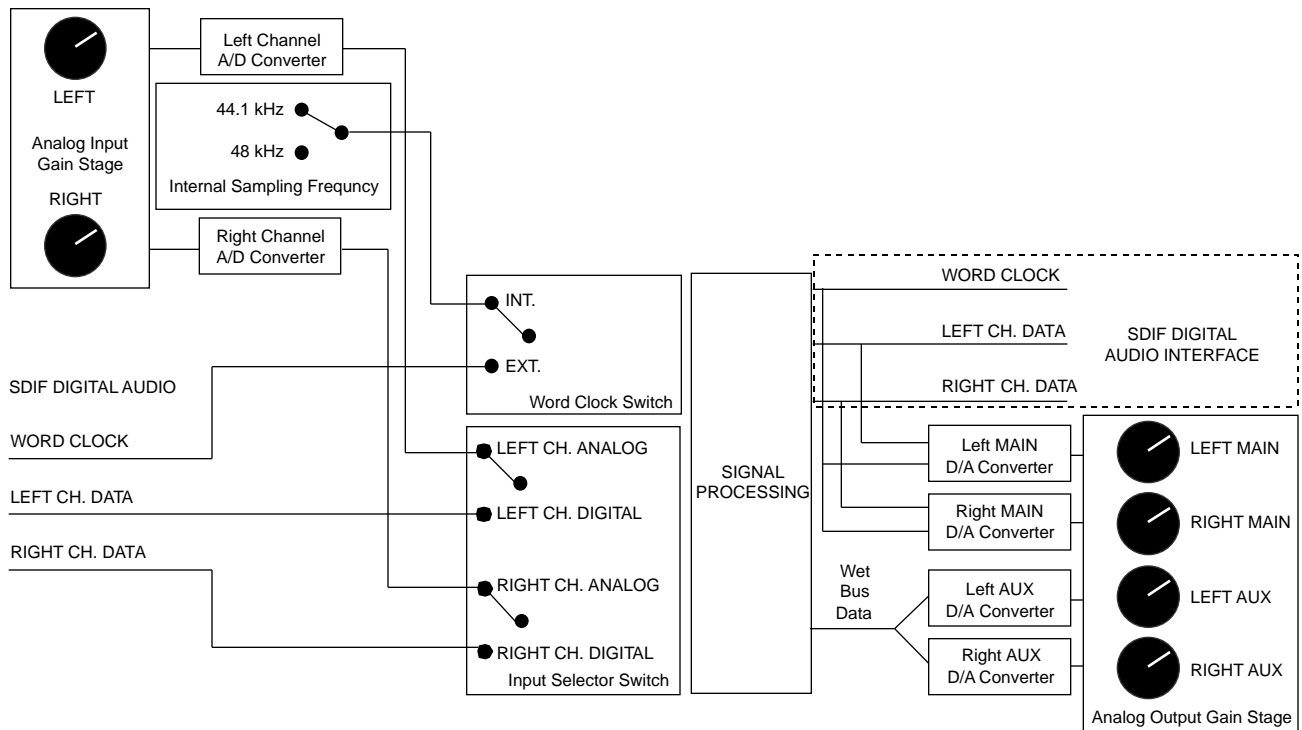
LEFT

Analog Input Gain Stage

RIGHT

Left Channel A/D Converter

44.1 kHz

48 kHz

Internal Sampling Frequncy

Right Channel A/D Converter

INT.

EXT.

Word Clock Switch

SDIF DIGITAL AUDIO

WORD CLOCK

LEFT CH. DATA

RIGHT CH. DATA

LEFT CH. ANALOG

LEFT CH. DIGITAL

RIGHT CH. ANALOG

RIGHT CH. DIGITAL

Input Selector Switch

SIGNAL PROCESSING

WORD CLOCK

LEFT CH. DATA

RIGHT CH. DATA

SDIF DIGITAL AUDIO INTERFACE

Left MAIN D/A Converter

Right MAIN D/A Converter

Wet Bus Data

Left AUX D/A Converter

Right AUX D/A Converter

LEFT MAIN

RIGHT MAIN

LEFT AUX

RIGHT AUX

Analog Output Gain Stage